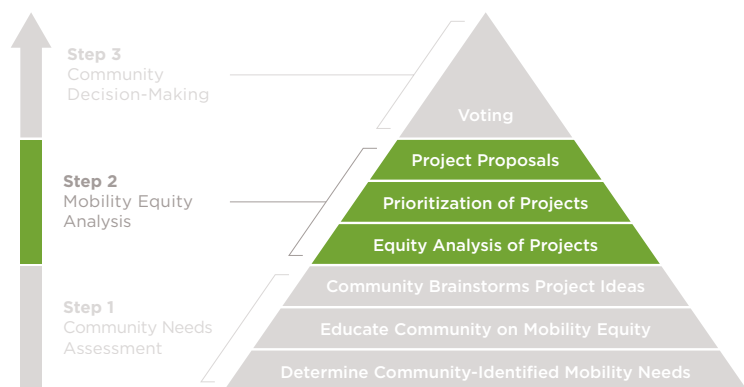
Step 3
Community Decision-Making

Step 2
Mobility Equity Analysis

Step 1
Community Needs Assessment

Voting

Project Proposals

Prioritization of Projects

Equity Analysis of Projects

Community Brainstorms Project Ideas

Educate Community on Mobility Equity

Determine Community-Identified Mobility Needs